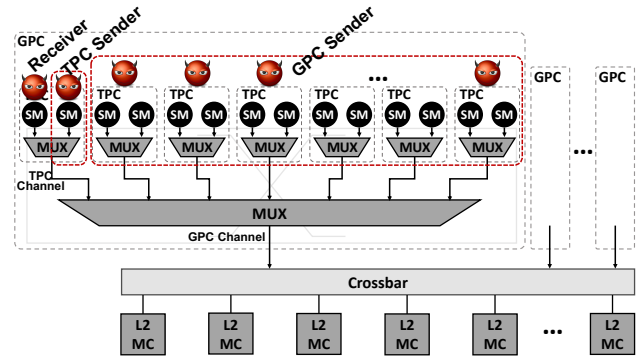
GPC

Receiver

TPC Sender

GPC Sender

SM SM

MUX

TPC

SM SM

MUX

TPC

SM SM

MUX

TPC

SM SM

MUX

TPC

SM SM

MUX

TPC

SM SM

MUX

...

TPC

SM SM

MUX

TPC Channel

MUX

GPC Channel

GPC

...

GPC

Crossbar

L2 MC

L2 MC

L2 MC

L2 MC

L2 MC

L2 MC

...

L2 MC